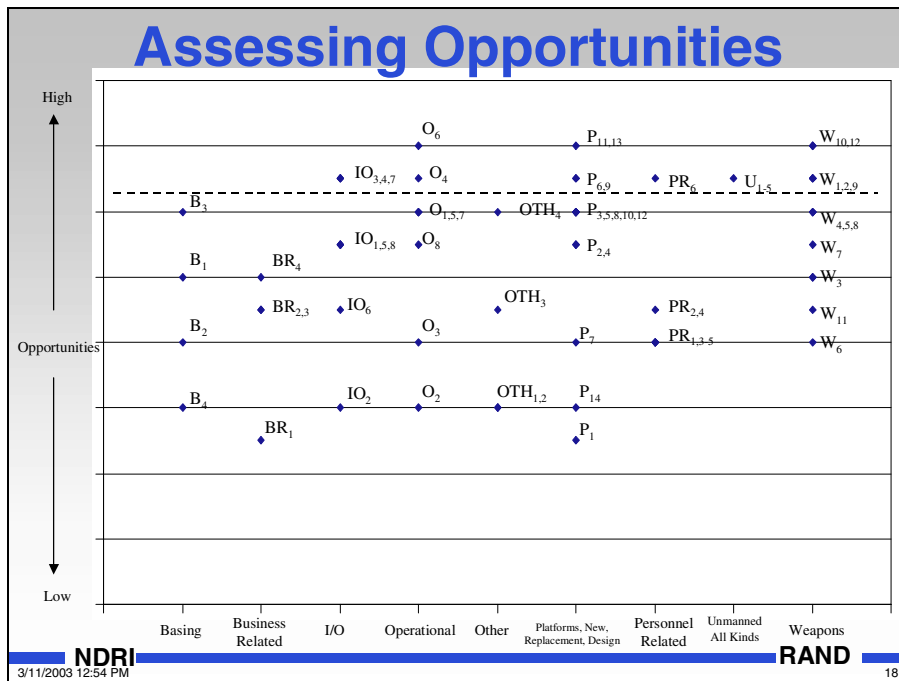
Assessing Opportunities

High

Opportunities

Low

$O_6$ $P_{11,13}$ $W_{10,12}$

$IO_{3,4,7}$ $O_4$ $P_{6,9}$ $PR_6$ $U_{1-5}$ $W_{1,2,9}$

$B_3$ $O_{1,5,7}$ $OTH_4$ $P_{3,5,8,10,12}$ $W_{4,5,8}$

$IO_{1,5,8}$ $O_8$ $P_{2,4}$ $W_7$

$B_1$ $BR_4$ $W_3$

$BR_{2,3}$ $IO_6$ $OTH_3$ $PR_{2,4}$ $W_{11}$

$B_2$ $O_3$ $P_7$ $PR_{1,3-5}$ $W_6$

$B_4$ $IO_2$ $O_2$ $OTH_{1,2}$ $P_{14}$

$BR_1$ $P_1$

Basing | Business Related | I/O | Operational | Other | Platforms, New, Replacement, Design | Personnel Related | Unmanned All Kinds | Weapons

NDRI

RAND

3/11/2003 12:54 PM

18